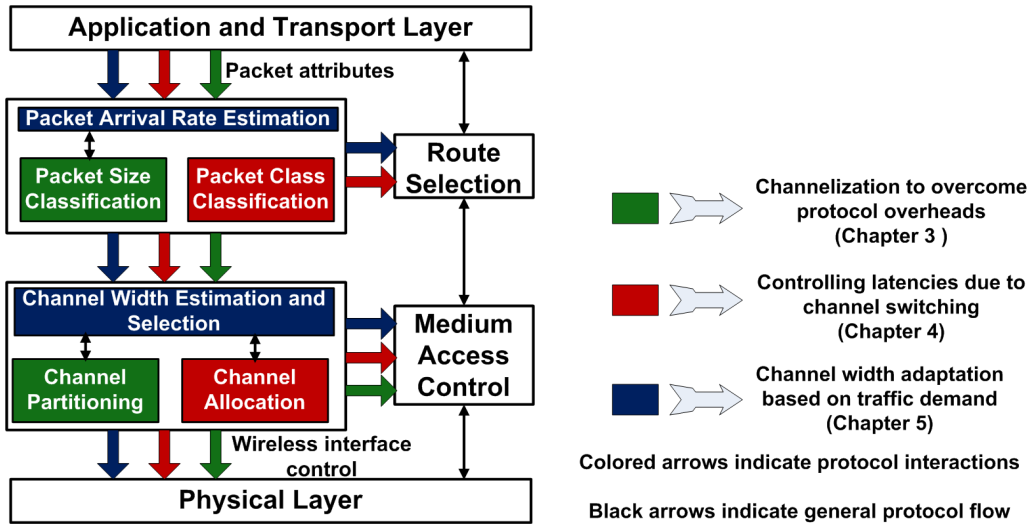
Application and Transport Layer

Packet attributes

Packet Arrival Rate Estimation

Packet Size Classification

Packet Class Classification

Route Selection

Channel Width Estimation and Selection

Channel Partitioning

Channel Allocation

Medium Access Control

Wireless interface control

Physical Layer

Channelization to overcome protocol overheads (Chapter 3 )

Controlling latencies due to channel switching (Chapter 4)

Channel width adaptation based on traffic demand (Chapter 5)

Colored arrows indicate protocol interactions

Black arrows indicate general protocol flow